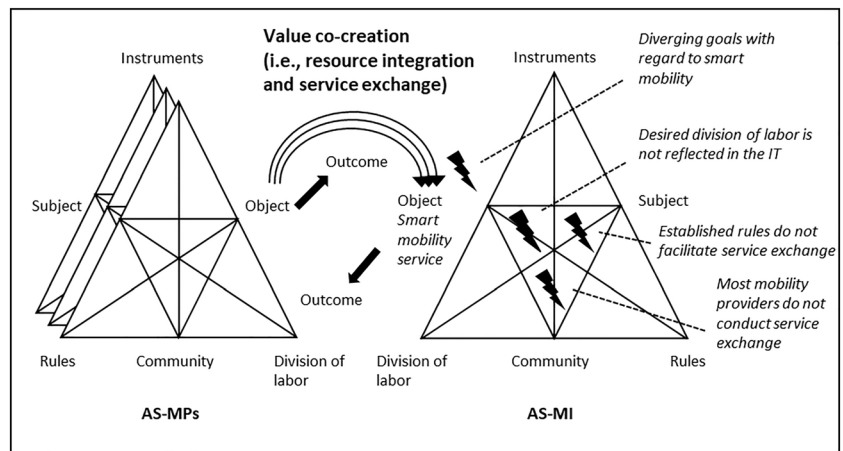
Value co-creation
(i.e., resource integration and service exchange)

Instruments

Subject

Object

Outcome

Rules

Community

Division of labor

AS-MPs

Object
Smart mobility service

Outcome

Instruments

Subject

Division of labor

Community

Rules

AS-MI

Diverging goals with regard to smart mobility

Desired division of labor is not reflected in the IT

Established rules do not facilitate service exchange

Most mobility providers do not conduct service exchange